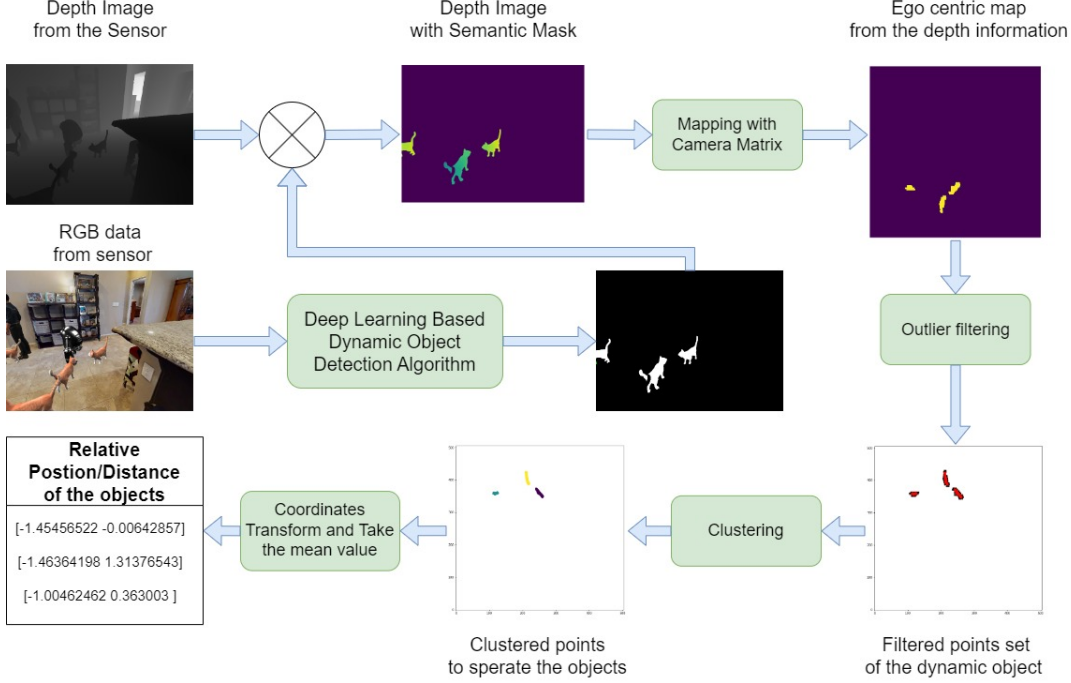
Depth Image from the Sensor

Depth Image with Semantic Mask

Ego centric map from the depth information

Mapping with Camera Matrix

RGB data from sensor

Deep Learning Based Dynamic Object Detection Algorithm

Outlier filtering

Relative Postion/Distance of the objects

[-1.45456522 -0.00642857]

[-1.46364198 1.31376543]

[-1.00462462 0.363003 ]

Coordinates Transform and Take the mean value

Clustering

Clustered points to sperate the objects

Filtered points set of the dynamic object